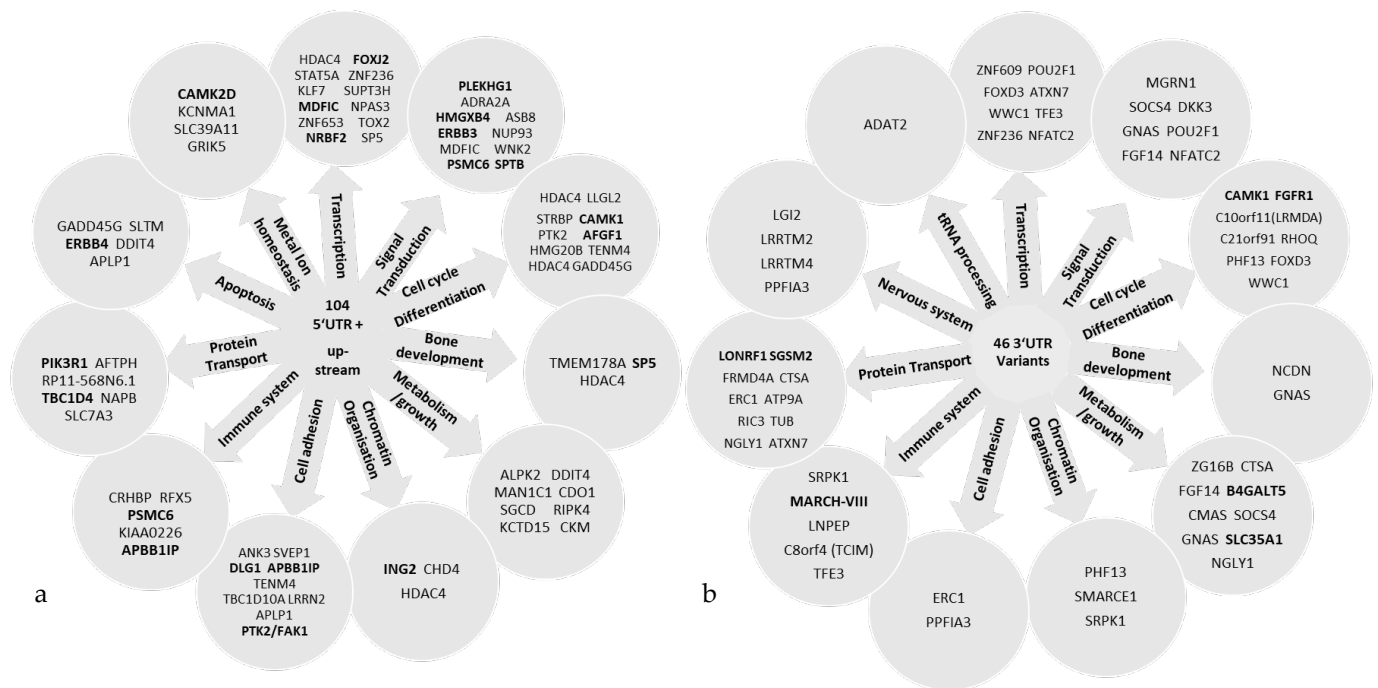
a

104 5'UTR + up-stream

Metal Ion homeostasis
CAMK2D
KCNMA1
SLC39A11
GRIK5

Transcription
HDAC4 FOXJ2
STAT5A ZNF236
KLF7 SUPT3H
MDFIC NPAS3
ZNF653 TOX2
NRBF2 SP5

Signal Transduction
PLEKHG1
ADRA2A
HMGXB4 ASB8
ERBB3 NUP93
MDFIC WNK2
PSMC6 SPTB

Cell cycle Differentiation
HDAC4 LLGL2
STRBP CAMK1
PTK2 AFGF1
HMG20B TENM4
HDAC4 GADD45G

Bone development
TMEM178A SP5
HDAC4

Metabolism /growth
ALPK2 DDIT4
MAN1C1 CDO1
SGCD RIPK4
KCTD15 CKM

Chromatin Organisation
ING2 CHD4
HDAC4

Cell adhesion
ANK3 SVEP1
DLG1 APBB1IP
TENM4
TBC1D10A LRRN2
APLP1
PTK2/FAK1

Immune system
CRHBP RFX5
PSMC6
KIAA0226
APBB1IP

Protein Transport
PIK3R1 AFTPH
RP11-568N6.1
TBC1D4 NAPB
SLC7A3

Apoptosis
GADD45G SLTM
ERBB4 DDIT4
APLP1

b

46 3'UTR Variants

tRNA processing
ADAT2

Transcription
ZNF609 POU2F1
FOXD3 ATXN7
WWC1 TFE3
ZNF236 NFATC2

Signal Transduction
MGRN1
SOCS4 DKK3
GNAS POU2F1
FGF14 NFATC2

Cell cycle Differentiation
CAMK1 FGFR1
C10orf11(LRMDA)
C21orf91 RHOQ
PHF13 FOXD3
WWC1

Bone development
NCDN
GNAS

Metabolism /growth
ZG16B CTSA
FGF14 B4GALT5
CMAS SOCS4
GNAS SLC35A1
NGLY1

Chromatin Organisation
PHF13
SMARCE1
SRPK1

Cell adhesion
ERC1
PPFIA3

Immune system
SRPK1
MARCH-VIII
LNPEP
C8orf4 (TCIM)
TFE3

Protein Transport
LONRF1 SGSM2
FRMD4A CTSA
ERC1 ATP9A
RIC3 TUB
NGLY1 ATXN7

Nervous system
LGI2
LRRTM2
LRRTM4
PPFIA3